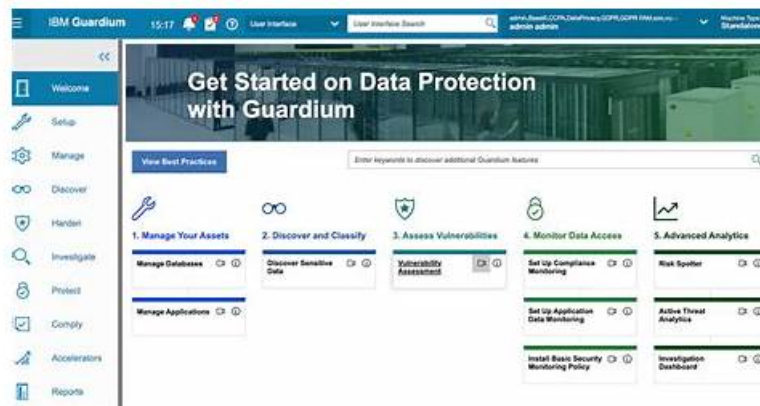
IBM Guardium 15:17 User Interface User Interface Search

admin,Basel,CCPA,DataPrivacy,GDPR,GDPR PAM,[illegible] admin admin

Machine Type Standalone

<<

Welcome

Setup

Manage

Discover

Harden

Investigate

Protect

Comply

Accelerators

Reports

Get Started on Data Protection with Guardium

View Best Practices

Enter keywords to discover additional Guardium features

1. Manage Your Assets

Manage Databases

Manage Applications

2. Discover and Classify

Discover Sensitive Data

3. Assess Vulnerabilities

Vulnerability Assessment

4. Monitor Data Access

Set Up Compliance Monitoring

Set Up Application Data Monitoring

Install Basic Security Monitoring Policy

5. Advanced Analytics

Risk Spotter

Active Threat Analytics

Investigation Dashboard